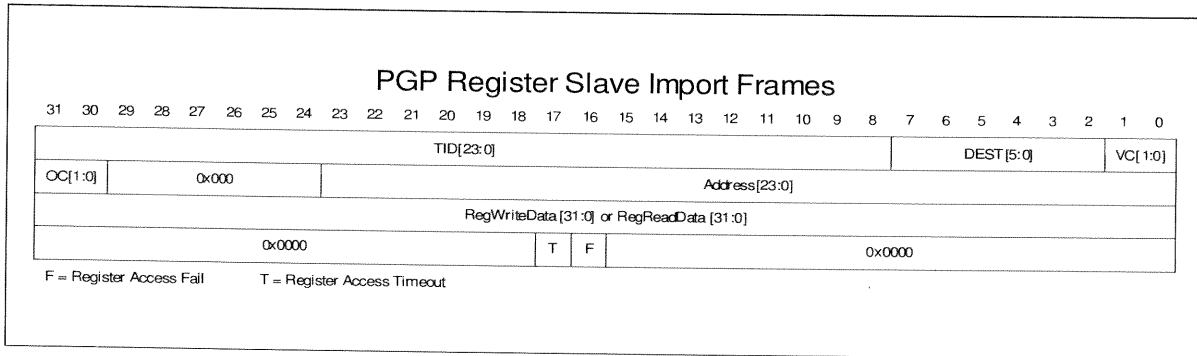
PGP Register Slave Import Frames

31 30 29 28 27 26 25 24 23 22 21 20 19 18 17 16 15 14 13 12 11 10 9 8 7 6 5 4 3 2 1 0

TID[23:0]

DEST[5:0]

VC[1:0]

OC[1:0]

0x000

Address[23:0]

RegWriteData [31:0] or RegReadData [31:0]

0x0000

T

F

0x0000

F = Register Access Fail T = Register Access Timeout